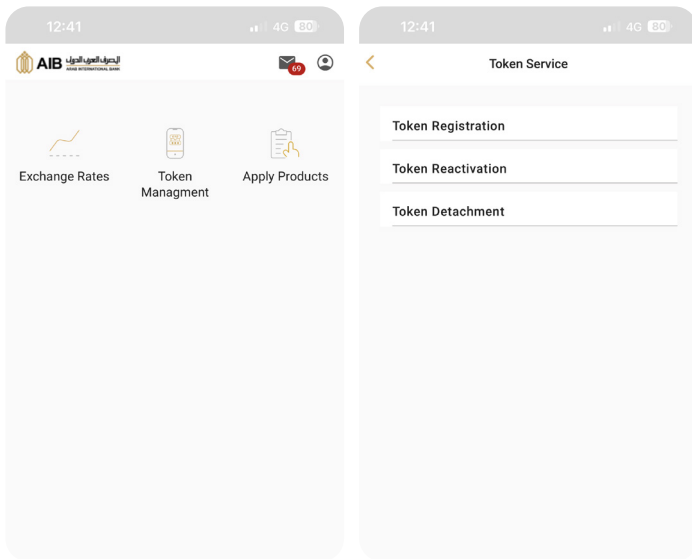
12:41
4G 80

AIB المصرف العربي الدولي
ARAB INTERNATIONAL BANK

69

Exchange Rates

Token Managment

Apply Products

12:41
4G 80

<

Token Service

Token Registration

Token Reactivation

Token Detachment